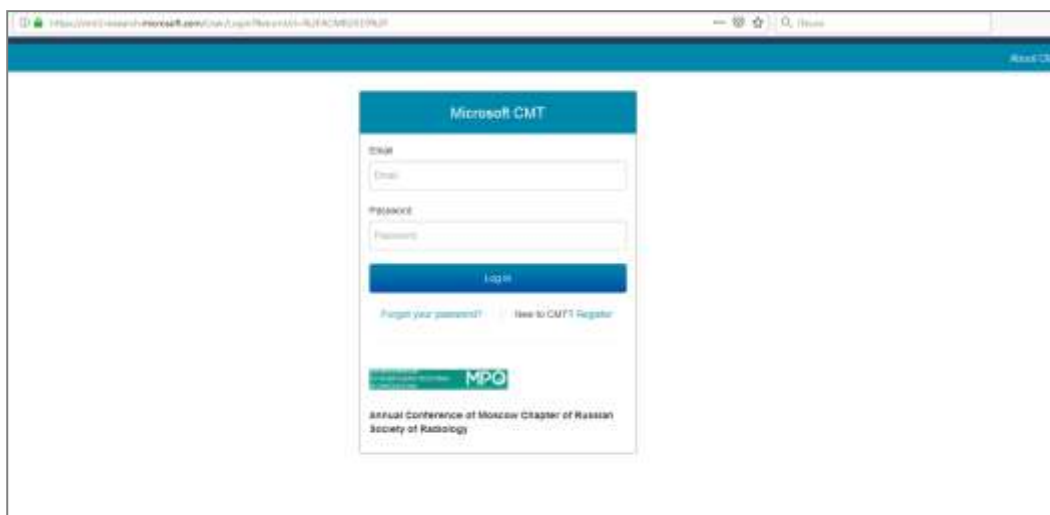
https://cmt3.research.microsoft.com/User/Login?ReturnUrl=%2FACMRSR2019%2F

Поиск

About CI

Microsoft CMT

Email

Email

Password

Password

Log In

Forgot your password?

New to CMT? Register

MPO

Annual Conference of Moscow Chapter of Russian Society of Radiology